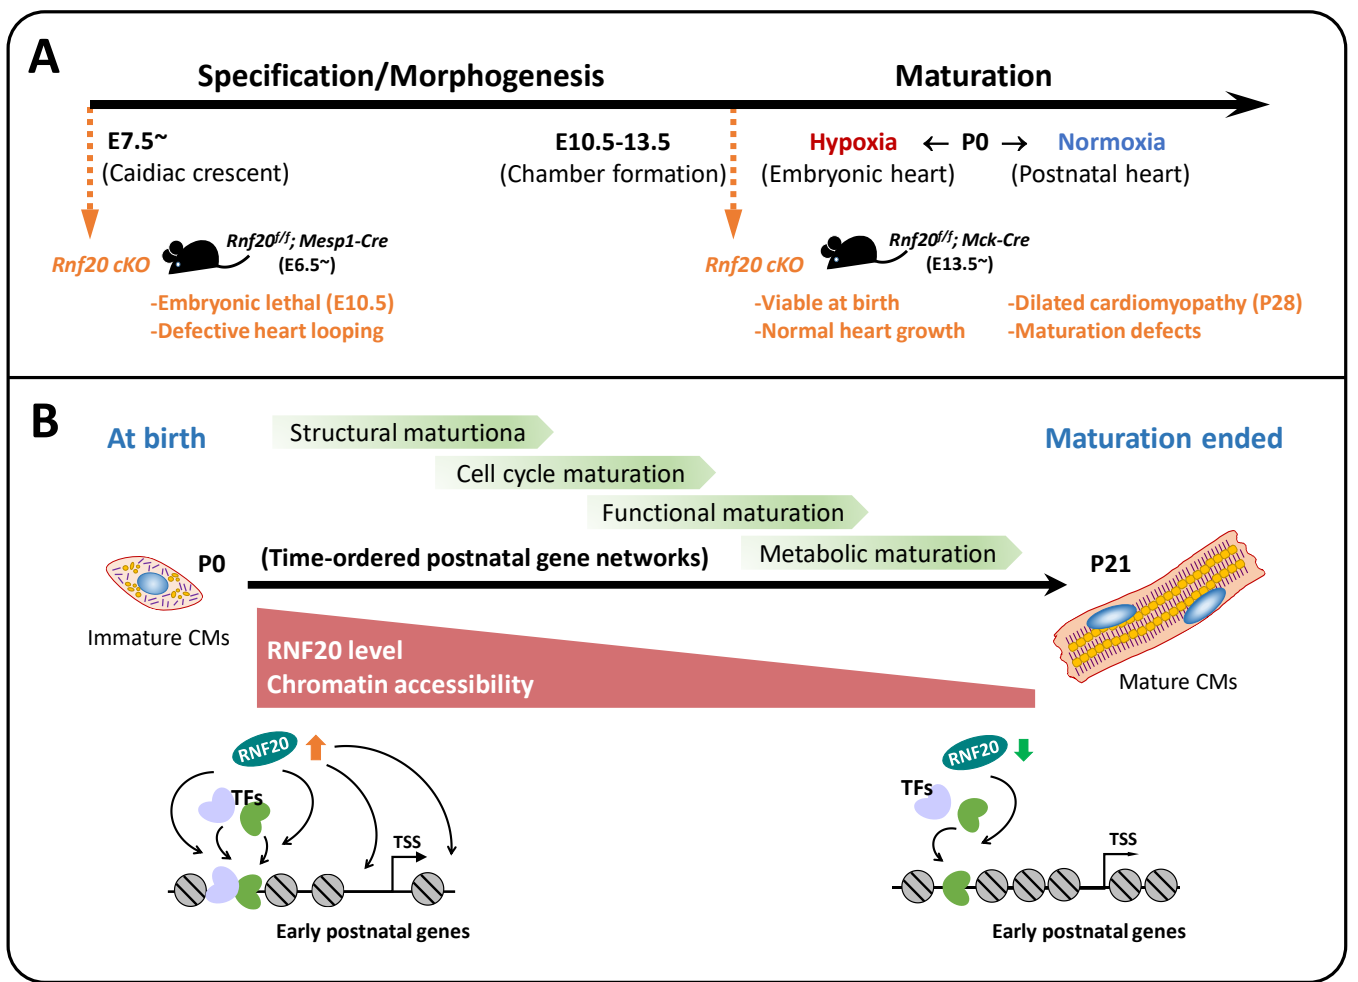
A

Specification/Morphogenesis

Maturation

E7.5~
(Caidiac crescent)

E10.5-13.5
(Chamber formation)

Hypoxia ← P0 → Normoxia
(Embryonic heart) (Postnatal heart)

Rnf20 cKO $Rnf20^{f/f}$; Mesp1-Cre (E6.5~)
-Embryonic lethal (E10.5)
-Defective heart looping

Rnf20 cKO $Rnf20^{f/f}$; Mck-Cre (E13.5~)
-Viable at birth
-Normal heart growth
-Dilated cardiomyopathy (P28)
-Maturation defects

B

At birth

Maturation ended

Structural maturtiona

Cell cycle maturation

Functional maturation

Metabolic maturation

P0

(Time-ordered postnatal gene networks)

P21

Immature CMs

Mature CMs

RNF20 level
Chromatin accessibility

RNF20

TFs

TSS

Early postnatal genes

RNF20

TFs

TSS

Early postnatal genes